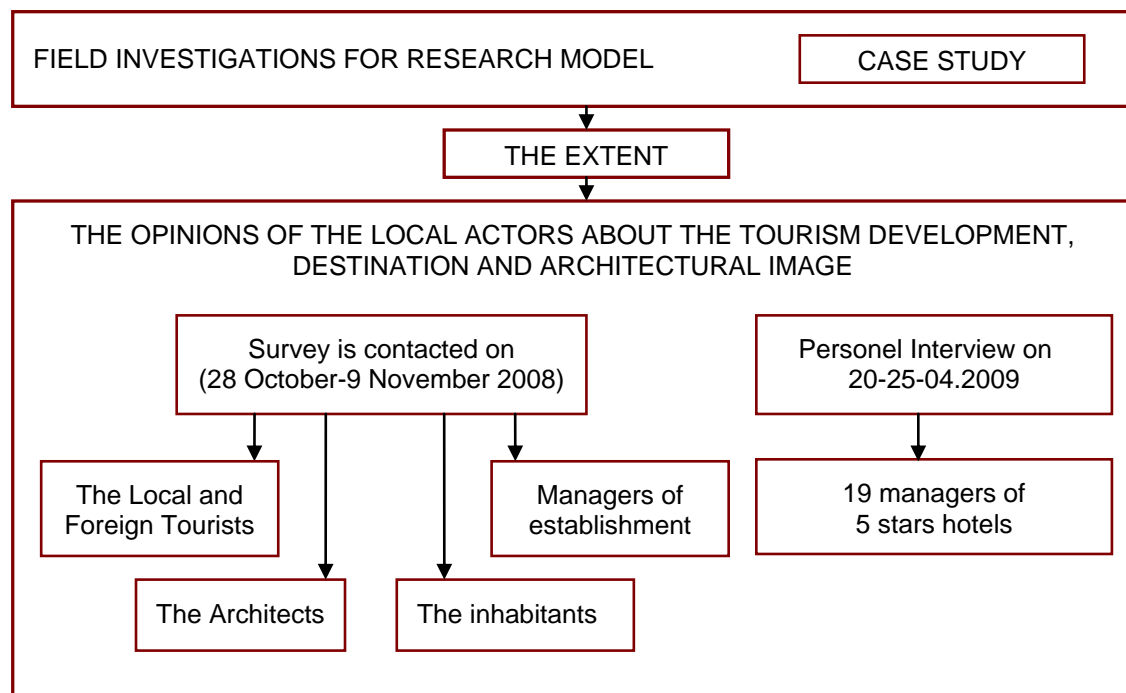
FIELD INVESTIGATIONS FOR RESEARCH MODEL

CASE STUDY

THE EXTENT

THE OPINIONS OF THE LOCAL ACTORS ABOUT THE TOURISM DEVELOPMENT, DESTINATION AND ARCHITECTURAL IMAGE

Survey is contacted on (28 October-9 November 2008)

Personel Interview on 20-25-04.2009

The Local and Foreign Tourists

Managers of establishment

19 managers of 5 stars hotels

The Architects

The inhabitants